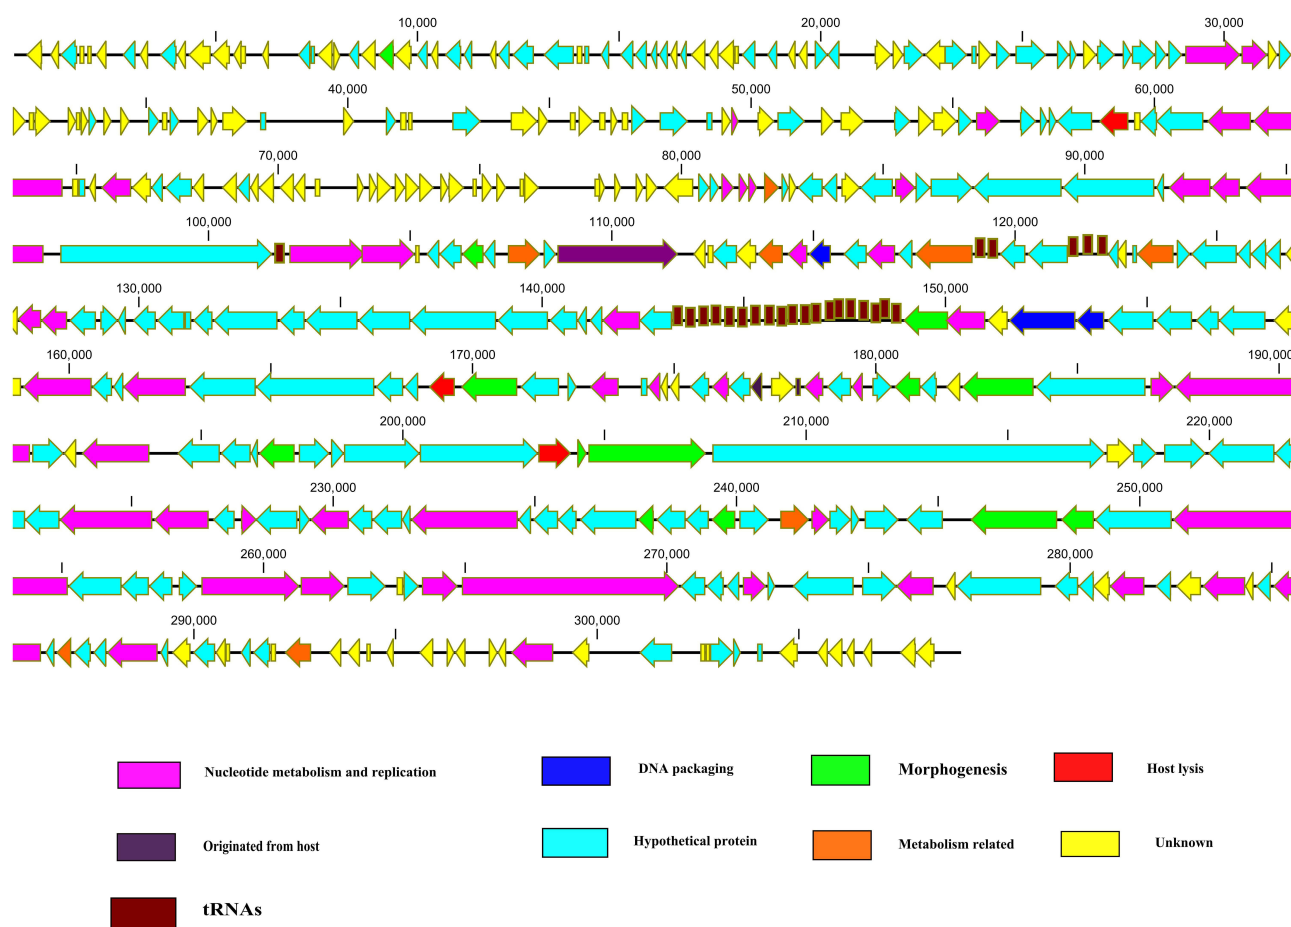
10,000
20,000
30,000
40,000
50,000
60,000
70,000
80,000
90,000
100,000
110,000
120,000
130,000
140,000
150,000
160,000
170,000
180,000
190,000
200,000
210,000
220,000
230,000
240,000
250,000
260,000
270,000
280,000
290,000
300,000

Nucleotide metabolism and replication
DNA packaging
Morphogenesis
Host lysis
Originated from host
Hypothetical protein
Metabolism related
Unknown
tRNAs